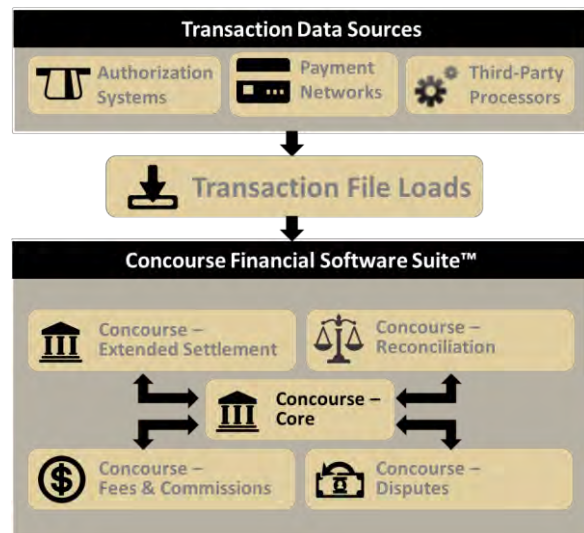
Transaction Data Sources

Authorization Systems

Payment Networks

Third-Party Processors

Transaction File Loads

Concourse Financial Software Suite™

Concourse – Extended Settlement

Concourse – Reconciliation

Concourse – Core

Concourse – Fees & Commissions

Concourse – Disputes